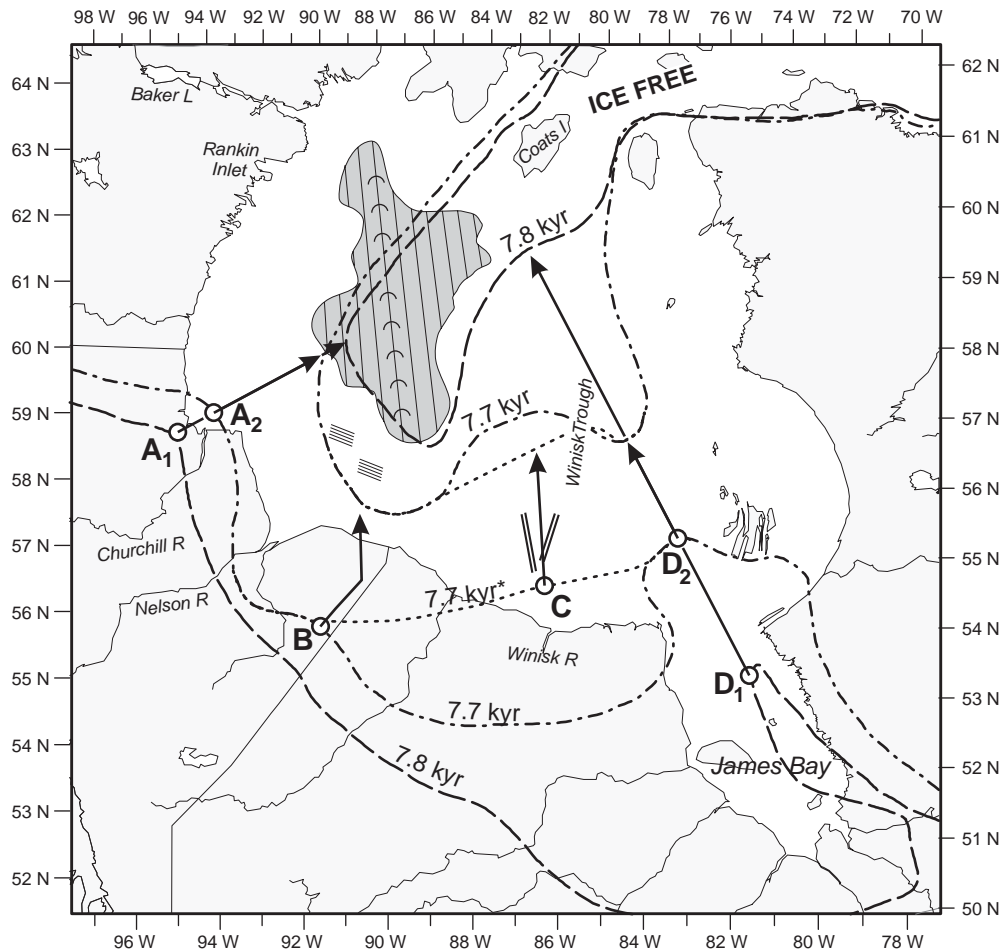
98 W 96 W 94 W 92 W 90 W 88 W 86 W 84 W 82 W 80 W 78 W 76 W 74 W 72 W 70 W

64 N
63 N
62 N
61 N
60 N
59 N
58 N
57 N
56 N
55 N
54 N
53 N
52 N

62 N
61 N
60 N
59 N
58 N
57 N
56 N
55 N
54 N
53 N
52 N
51 N
50 N

Baker L
Rankin Inlet
ICE FREE
Coats I
7.8 kyr
7.7 kyr
Winisk Trough
$A_1$
$A_2$
Churchill R
Nelson R
B
7.7 kyr*
C
$D_2$
Winisk R
$D_1$
7.7 kyr
7.8 kyr
James Bay

96 W 94 W 92 W 90 W 88 W 86 W 84 W 82 W 80 W 78 W